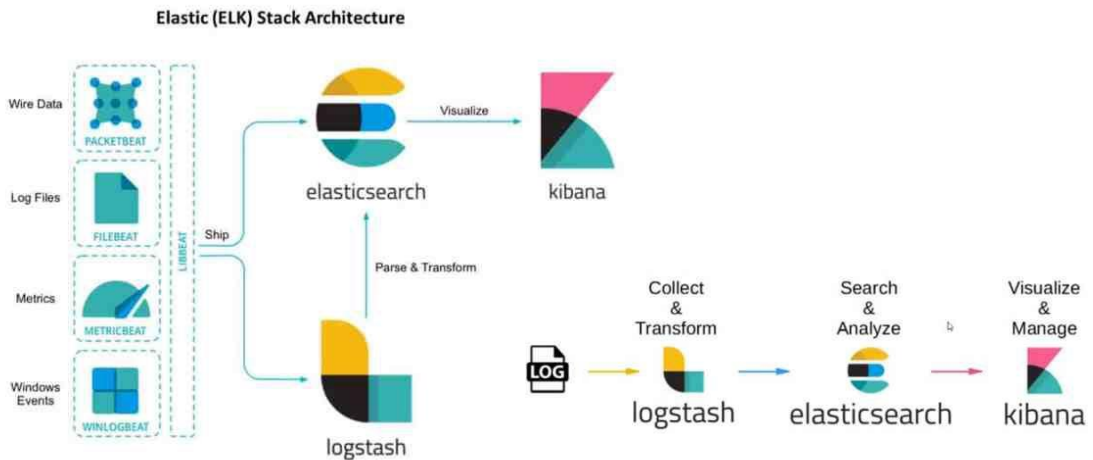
Elastic (ELK) Stack Architecture

Wire Data

PACKETBEAT

Log Files

FILEBEAT

Metrics

METRICBEAT

Windows Events

WINLOGBEAT

LIBBEAT

Ship

elasticsearch

Visualize

kibana

Parse & Transform

logstash

Collect & Transform

Search & Analyze

Visualize & Manage

LOG

logstash

elasticsearch

kibana